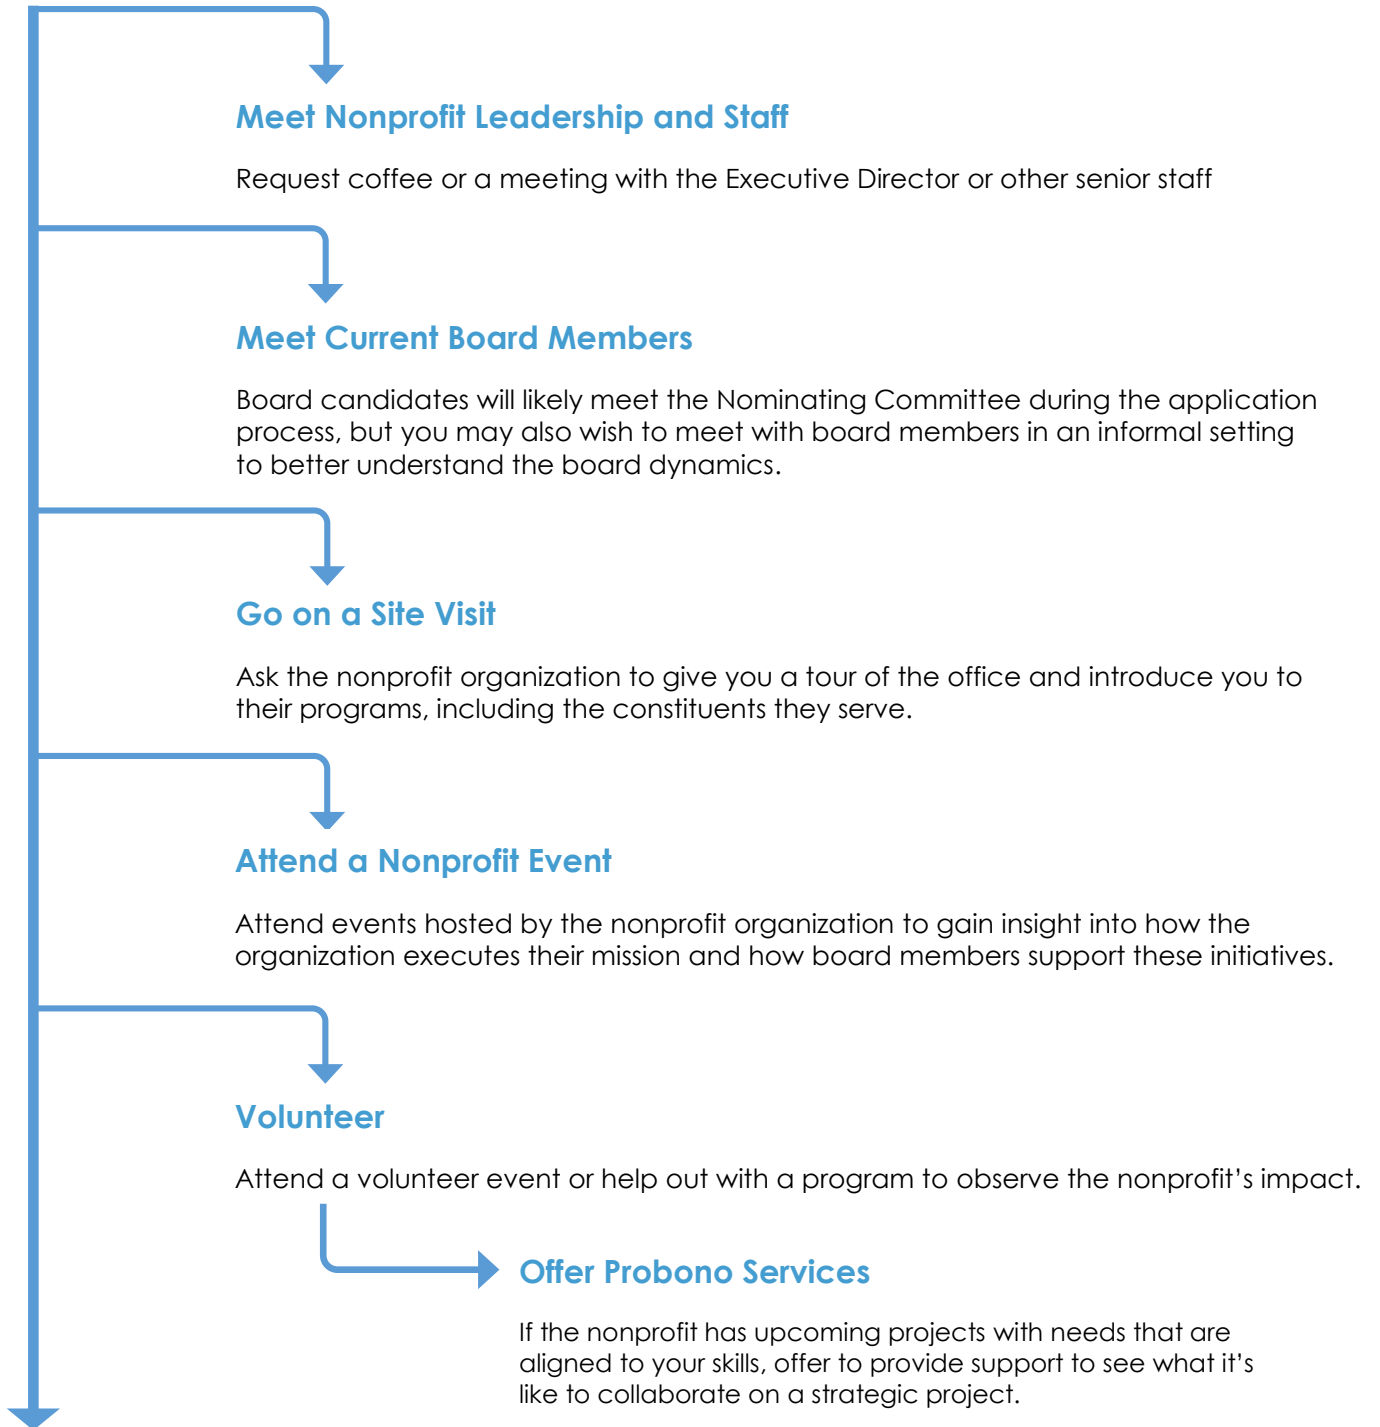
Meet Nonprofit Leadership and Staff

Request coffee or a meeting with the Executive Director or other senior staff

Meet Current Board Members

Board candidates will likely meet the Nominating Committee during the application process, but you may also wish to meet with board members in an informal setting to better understand the board dynamics.

Go on a Site Visit

Ask the nonprofit organization to give you a tour of the office and introduce you to their programs, including the constituents they serve.

Attend a Nonprofit Event

Attend events hosted by the nonprofit organization to gain insight into how the organization executes their mission and how board members support these initiatives.

Volunteer

Attend a volunteer event or help out with a program to observe the nonprofit's impact.

Offer Probono Services

If the nonprofit has upcoming projects with needs that are aligned to your skills, offer to provide support to see what it's like to collaborate on a strategic project.